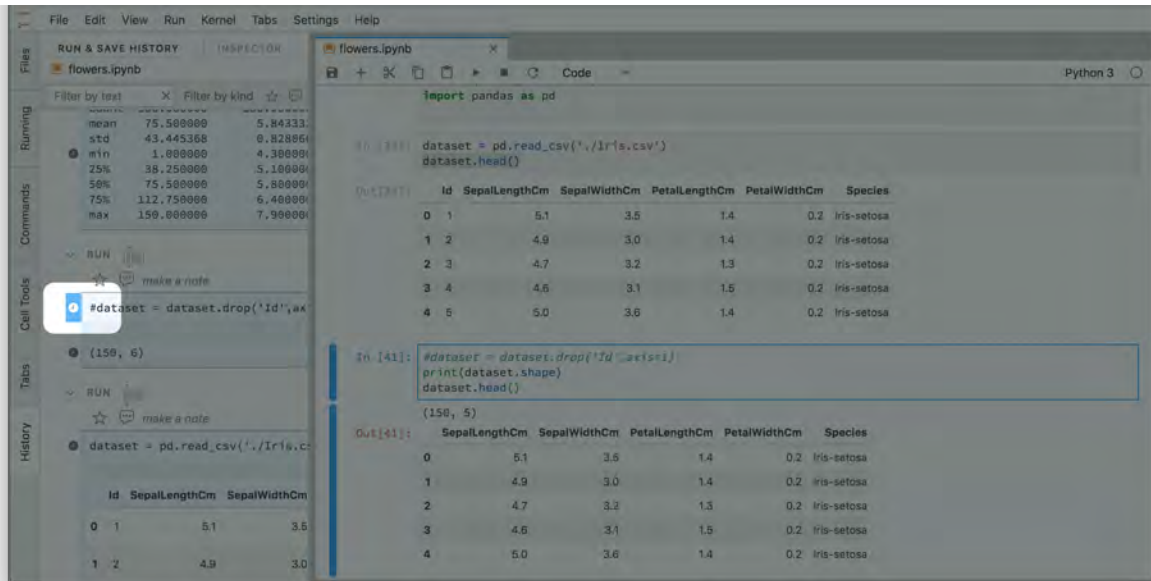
File Edit View Run Kernel Tabs Settings Help

Files Running Commands Cell Tools Tabs History

RUN & SAVE HISTORY INSPECTOR
flowers.ipynb
Filter by text × Filter by kind

| | | |
|---|---|---|
| mean | 75.500000 | 5.84333 |
| std | 43.445368 | 0.82806 |
| min | 1.000000 | 4.30000 |
| 25% | 38.250000 | 5.10000 |
| 50% | 75.500000 | 5.80000 |
| 75% | 112.750000 | 6.40000 |
| max | 150.000000 | 7.90000 |

RUN
make a note
#dataset = dataset.drop('Id',ax
(150, 6)
RUN
make a note
dataset = pd.read_csv('./Iris.c

| | Id | SepalLengthCm | SepalWidthCm |
|---|---|---|---|
| 0 | 1 | 5.1 | 3.5 |
| 1 | 2 | 4.9 | 3.0 |

flowers.ipynb ×
Code
Python 3

import pandas as pd

In [31]: dataset = pd.read_csv('./Iris.csv')
dataset.head()

Out[31]:

| | Id | SepalLengthCm | SepalWidthCm | PetalLengthCm | PetalWidthCm | Species |
|---|---|---|---|---|---|---|
| 0 | 1 | 5.1 | 3.5 | 1.4 | 0.2 | Iris-setosa |
| 1 | 2 | 4.9 | 3.0 | 1.4 | 0.2 | Iris-setosa |
| 2 | 3 | 4.7 | 3.2 | 1.3 | 0.2 | Iris-setosa |
| 3 | 4 | 4.6 | 3.1 | 1.5 | 0.2 | Iris-setosa |
| 4 | 5 | 5.0 | 3.6 | 1.4 | 0.2 | Iris-setosa |

In [41]: #dataset = dataset.drop('Id',axis=1)
print(dataset.shape)
dataset.head()

(150, 5)
Out[41]:

| | SepalLengthCm | SepalWidthCm | PetalLengthCm | PetalWidthCm | Species |
|---|---|---|---|---|---|
| 0 | 5.1 | 3.5 | 1.4 | 0.2 | Iris-setosa |
| 1 | 4.9 | 3.0 | 1.4 | 0.2 | Iris-setosa |
| 2 | 4.7 | 3.2 | 1.3 | 0.2 | Iris-setosa |
| 3 | 4.6 | 3.1 | 1.5 | 0.2 | Iris-setosa |
| 4 | 5.0 | 3.6 | 1.4 | 0.2 | Iris-setosa |